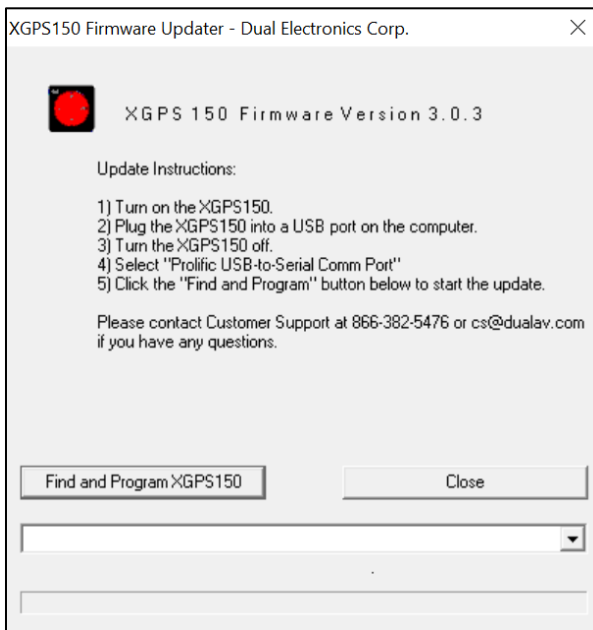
XGPS150 Firmware Updater - Dual Electronics Corp.

XGPS 150 Firmware Version 3.0.3

Update Instructions:

1) Turn on the XGPS150.
2) Plug the XGPS150 into a USB port on the computer.
3) Turn the XGPS150 off.
4) Select "Prolific USB-to-Serial Comm Port"
5) Click the "Find and Program" button below to start the update.

Please contact Customer Support at 866-382-5476 or cs@dualav.com if you have any questions.

Find and Program XGPS150

Close